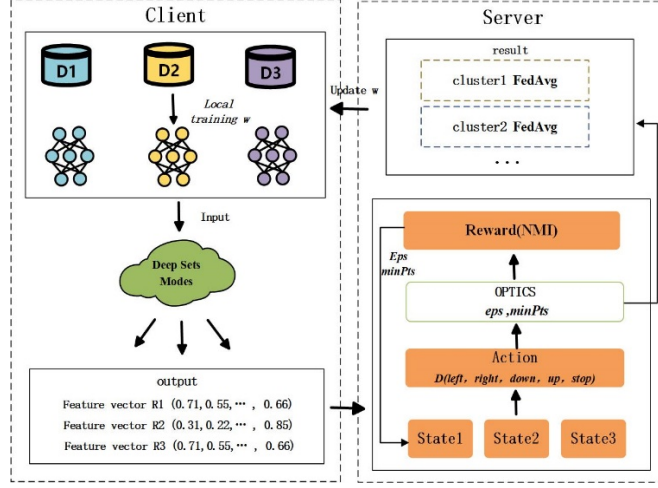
Client

D1
D2
D3

Local training w

Input

Deep Sets Modes

output

Feature vector R1 (0.71, 0.55, ⋯ , 0.66)
Feature vector R2 (0.31, 0.22, ⋯ , 0.85)
Feature vector R3 (0.71, 0.55, ⋯ , 0.66)

Server

result

cluster1 FedAvg
cluster2 FedAvg
...

Update w

Reward(NMI)

Eps
minPts

OPTICS
eps ,minPts

Action
D(left, right, down, up, stop)

State1
State2
State3